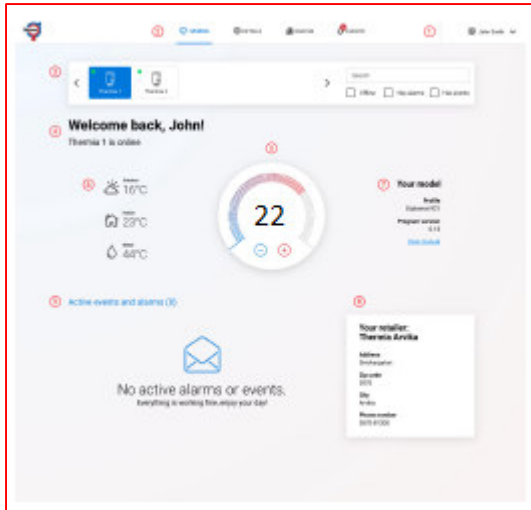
1 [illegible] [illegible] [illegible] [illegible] 2 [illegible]

3 Themia 1 Themia 2 Search Offline Has alarms Has events

4 Welcome back, John!
Themia 1 is online

5 Outdoor 16°C
Indoor 23°C
Water 44°C

6 22

7 Your model
Profile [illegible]
Program version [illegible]
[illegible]

9 Active events and alarms (0)

No active alarms or events.
Everything is working fine, enjoy your day!

8 Your retailer: Thermia Arvika
Address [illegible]
Zip code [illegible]
City Arvika
Phone number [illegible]